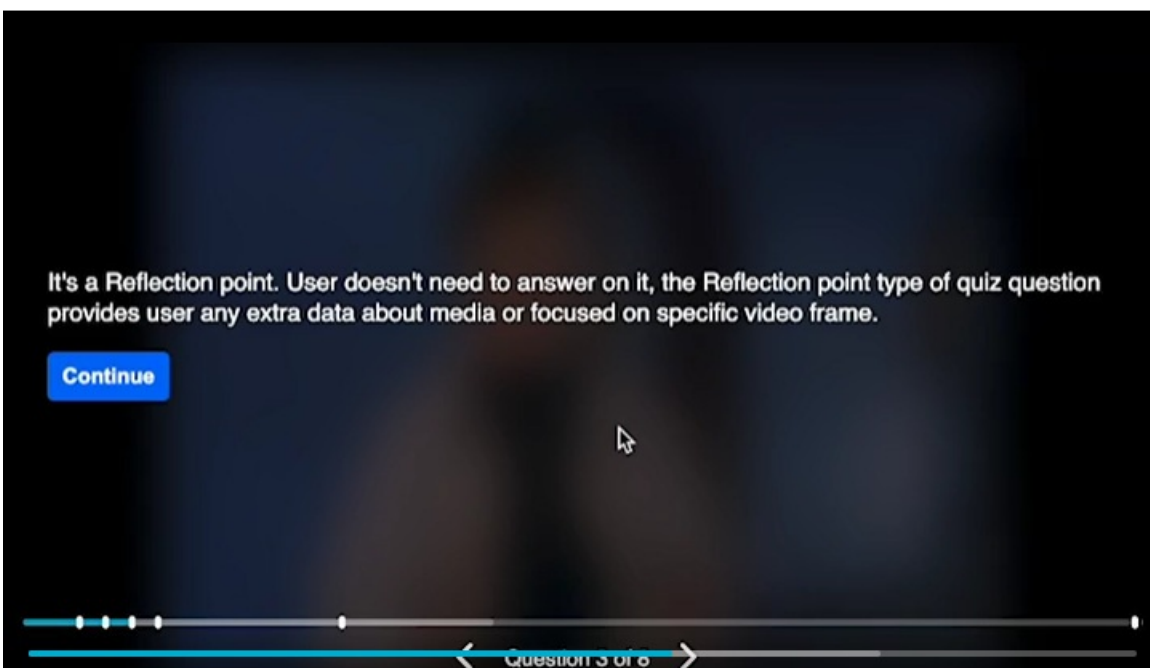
It's a Reflection point. User doesn't need to answer on it, the Reflection point type of quiz question provides user any extra data about media or focused on specific video frame.

Continue

Question 3 of 8